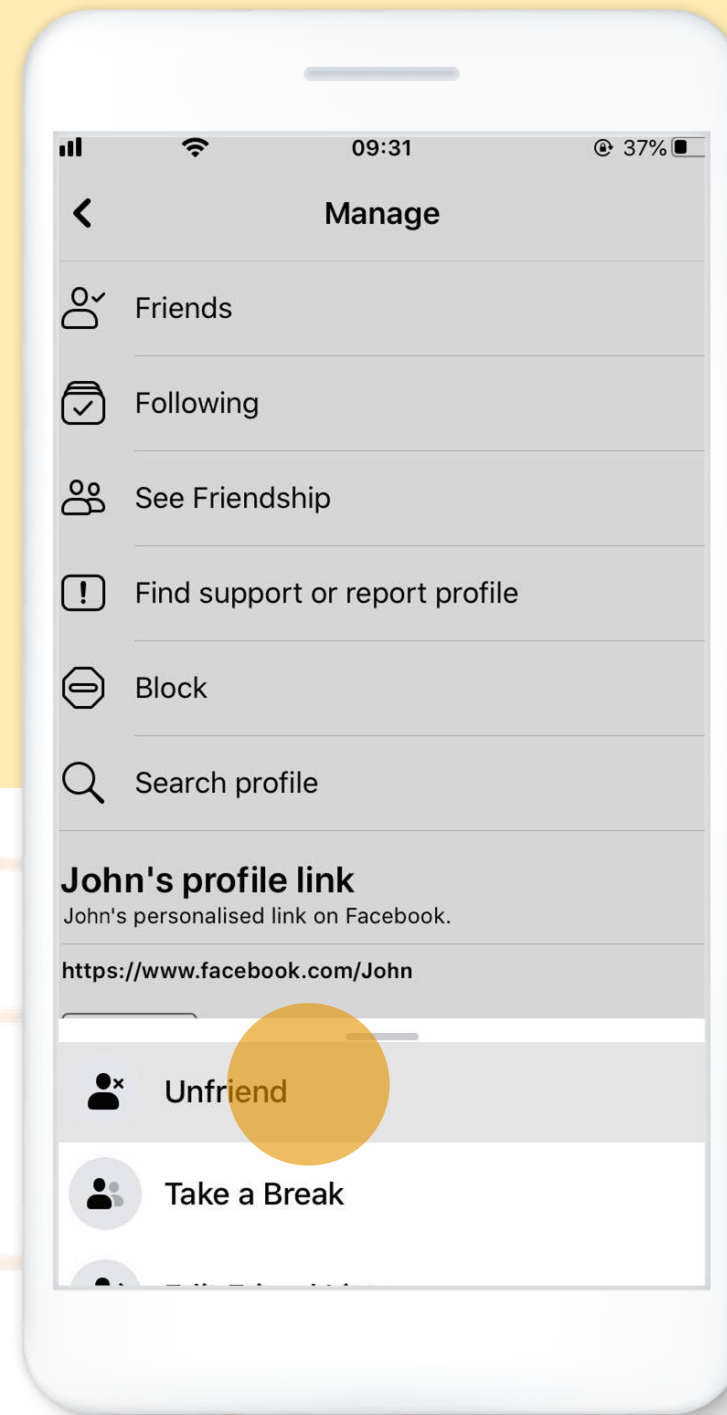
09:31

37%

Manage

Friends

Following

See Friendship

Find support or report profile

Block

Search profile

John's profile link

John's personalised link on Facebook.

https://www.facebook.com/John

Unfriend

Take a Break

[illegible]